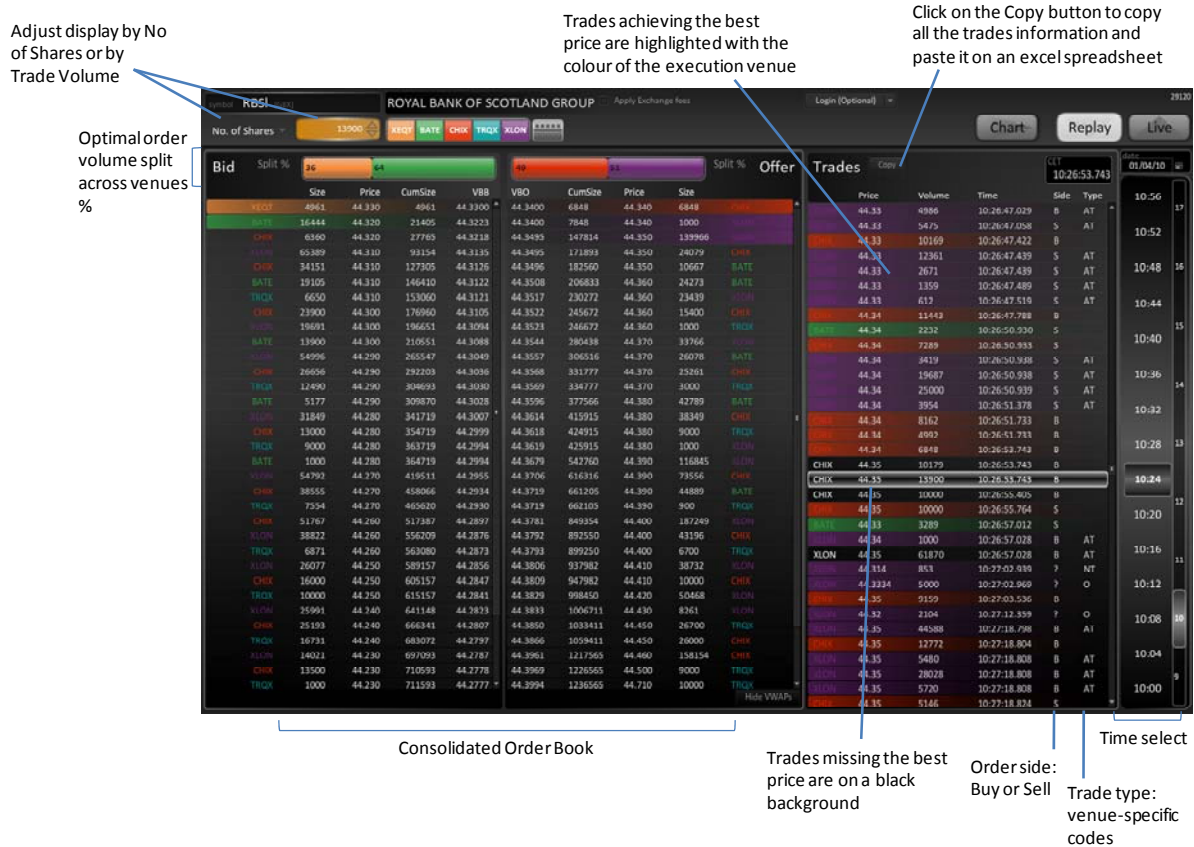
Adjust display by No of Shares or by Trade Volume

Trades achieving the best price are highlighted with the colour of the execution venue

Click on the Copy button to copy all the trades information and paste it on an excel spreadsheet

Optimal order volume split across venues %

symbol RBSl ROYAL BANK OF SCOTLAND GROUP Apply Exchange fees Login (Optional) 29120

No. of Shares 13900 XEQT BATE CHIX TRQX XLON

Chart Replay Live

Bid Split % 36 64

49 51 Split % Offer

| Size | Price | CumSize | VBB | VBO | CumSize | Price | Size | |
|---|---|---|---|---|---|---|---|---|
| XEQT 4961 | 44.330 | 4961 | 44.3300 | 44.3400 | 6848 | 44.340 | 6848 | CHIX |
| BATE 16444 | 44.320 | 21405 | 44.3223 | 44.3400 | 7848 | 44.340 | 1000 | XLON |
| CHIX 6360 | 44.320 | 27765 | 44.3218 | 44.3495 | 147814 | 44.350 | 139966 | XLON |
| XLON 65389 | 44.310 | 93154 | 44.3135 | 44.3495 | 171893 | 44.350 | 24079 | CHIX |
| CHIX 34151 | 44.310 | 127305 | 44.3126 | 44.3496 | 182560 | 44.350 | 10667 | BATE |
| BATE 19105 | 44.310 | 146410 | 44.3122 | 44.3508 | 206833 | 44.360 | 24273 | BATE |
| TRQX 6650 | 44.310 | 153060 | 44.3121 | 44.3517 | 230272 | 44.360 | 23439 | XLON |
| CHIX 23900 | 44.300 | 176960 | 44.3105 | 44.3522 | 245672 | 44.360 | 15400 | CHIX |
| XLON 19691 | 44.300 | 196651 | 44.3094 | 44.3523 | 246672 | 44.360 | 1000 | TRQX |
| BATE 13900 | 44.300 | 210551 | 44.3088 | 44.3544 | 280438 | 44.370 | 33766 | XLON |
| XLON 54996 | 44.290 | 265547 | 44.3049 | 44.3557 | 306516 | 44.370 | 26078 | BATE |
| CHIX 26656 | 44.290 | 292203 | 44.3036 | 44.3568 | 331777 | 44.370 | 25261 | CHIX |
| TRQX 12490 | 44.290 | 304693 | 44.3030 | 44.3569 | 334777 | 44.370 | 3000 | TRQX |
| BATE 5177 | 44.290 | 309870 | 44.3028 | 44.3596 | 377566 | 44.380 | 42789 | BATE |
| XLON 31849 | 44.280 | 341719 | 44.3007 | 44.3614 | 415915 | 44.380 | 38349 | CHIX |
| CHIX 13000 | 44.280 | 354719 | 44.2999 | 44.3618 | 424915 | 44.380 | 9000 | TRQX |
| TRQX 9000 | 44.280 | 363719 | 44.2994 | 44.3619 | 425915 | 44.380 | 1000 | XLON |
| BATE 1000 | 44.280 | 364719 | 44.2994 | 44.3679 | 542760 | 44.390 | 116845 | XLON |
| XLON 54792 | 44.270 | 419511 | 44.2955 | 44.3706 | 616316 | 44.390 | 73556 | CHIX |
| CHIX 38555 | 44.270 | 458066 | 44.2934 | 44.3719 | 661205 | 44.390 | 44889 | BATE |
| TRQX 7554 | 44.270 | 465620 | 44.2930 | 44.3719 | 662105 | 44.390 | 900 | TRQX |
| CHIX 51767 | 44.260 | 517387 | 44.2897 | 44.3781 | 849354 | 44.400 | 187249 | XLON |
| XLON 38822 | 44.260 | 556209 | 44.2876 | 44.3792 | 892550 | 44.400 | 43196 | CHIX |
| TRQX 6871 | 44.260 | 563080 | 44.2873 | 44.3793 | 899250 | 44.400 | 6700 | TRQX |
| XLON 26077 | 44.250 | 589157 | 44.2856 | 44.3806 | 937982 | 44.410 | 38732 | XLON |
| CHIX 16000 | 44.250 | 605157 | 44.2847 | 44.3809 | 947982 | 44.410 | 10000 | CHIX |
| TRQX 10000 | 44.250 | 615157 | 44.2841 | 44.3829 | 998450 | 44.420 | 50468 | XLON |
| XLON 25991 | 44.240 | 641148 | 44.2823 | 44.3833 | 1006711 | 44.430 | 8261 | XLON |
| CHIX 25193 | 44.240 | 666341 | 44.2807 | 44.3850 | 1033411 | 44.450 | 26700 | TRQX |
| TRQX 16731 | 44.240 | 683072 | 44.2797 | 44.3866 | 1059411 | 44.450 | 26000 | CHIX |
| XLON 14021 | 44.230 | 697093 | 44.2787 | 44.3961 | 1217565 | 44.460 | 158154 | CHIX |
| CHIX 13500 | 44.230 | 710593 | 44.2778 | 44.3969 | 1226565 | 44.500 | 9000 | TRQX |
| TRQX 1000 | 44.230 | 711593 | 44.2777 | 44.3994 | 1236565 | 44.710 | 10000 | TRQX |

Hide VWAPs

Trades Copy CET 10:26:53.743

| | Price | Volume | Time | Side | Type |
|---|---|---|---|---|---|
| | 44.33 | 4986 | 10:26:47.029 | B | AT |
| | 44.33 | 5475 | 10:26:47.058 | S | AT |
| CHIX | 44.33 | 10169 | 10:26:47.422 | B | |
| | 44.33 | 12361 | 10:26:47.439 | S | AT |
| | 44.33 | 2671 | 10:26:47.439 | S | AT |
| | 44.33 | 1359 | 10:26:47.489 | S | AT |
| | 44.33 | 612 | 10:26:47.519 | S | AT |
| CHIX | 44.34 | 11443 | 10:26:47.788 | B | |
| BATE | 44.34 | 2232 | 10:26:50.930 | S | |
| | 44.34 | 7289 | 10:26:50.933 | S | |
| | 44.34 | 3419 | 10:26:50.938 | S | AT |
| | 44.34 | 19687 | 10:26:50.938 | S | AT |
| | 44.34 | 25000 | 10:26:50.939 | S | AT |
| | 44.34 | 3954 | 10:26:51.378 | S | AT |
| CHIX | 44.34 | 8162 | 10:26:51.733 | B | |
| CHIX | 44.34 | 4993 | 10:26:51.733 | B | |
| CHIX | 44.34 | 6848 | 10:26:53.743 | B | |
| CHIX | 44.35 | 10179 | 10:26:53.743 | B | |
| CHIX | 44.35 | 13900 | 10:26:53.743 | B | |
| CHIX | 44.35 | 10000 | 10:26:55.405 | B | |
| CHIX | 44.35 | 10000 | 10:26:55.764 | S | |
| BATE | 44.33 | 3289 | 10:26:57.012 | S | |
| XLON | 44.34 | 1000 | 10:26:57.028 | B | AT |
| XLON | 44.35 | 61870 | 10:26:57.028 | B | AT |
| XLON | 44.314 | 853 | 10:27:02.939 | ? | NT |
| XLON | 44.3334 | 5000 | 10:27:02.969 | ? | O |
| CHIX | 44.35 | 9159 | 10:27:03.536 | B | |
| XLON | 44.32 | 2104 | 10:27:12.359 | ? | O |
| XLON | 44.35 | 44588 | 10:27:18.798 | B | AT |
| CHIX | 44.35 | 12772 | 10:27:18.804 | B | |
| XLON | 44.35 | 5480 | 10:27:18.808 | B | AT |
| XLON | 44.35 | 28028 | 10:27:18.808 | B | AT |
| XLON | 44.35 | 5720 | 10:27:18.808 | B | AT |
| | 44.35 | 5146 | 10:27:18.824 | S | |

date 01/04/10

10:56 17 10:52 10:48 16 10:44 15 10:40 10:36 14 10:32 10:28 13 10:24 10:20 12 10:16 11 10:12 10:08 10 10:04 9 10:00

Consolidated Order Book

Trades missing the best price are on a black background

Order side: Buy or Sell

Trade type: venue-specific codes

Time select